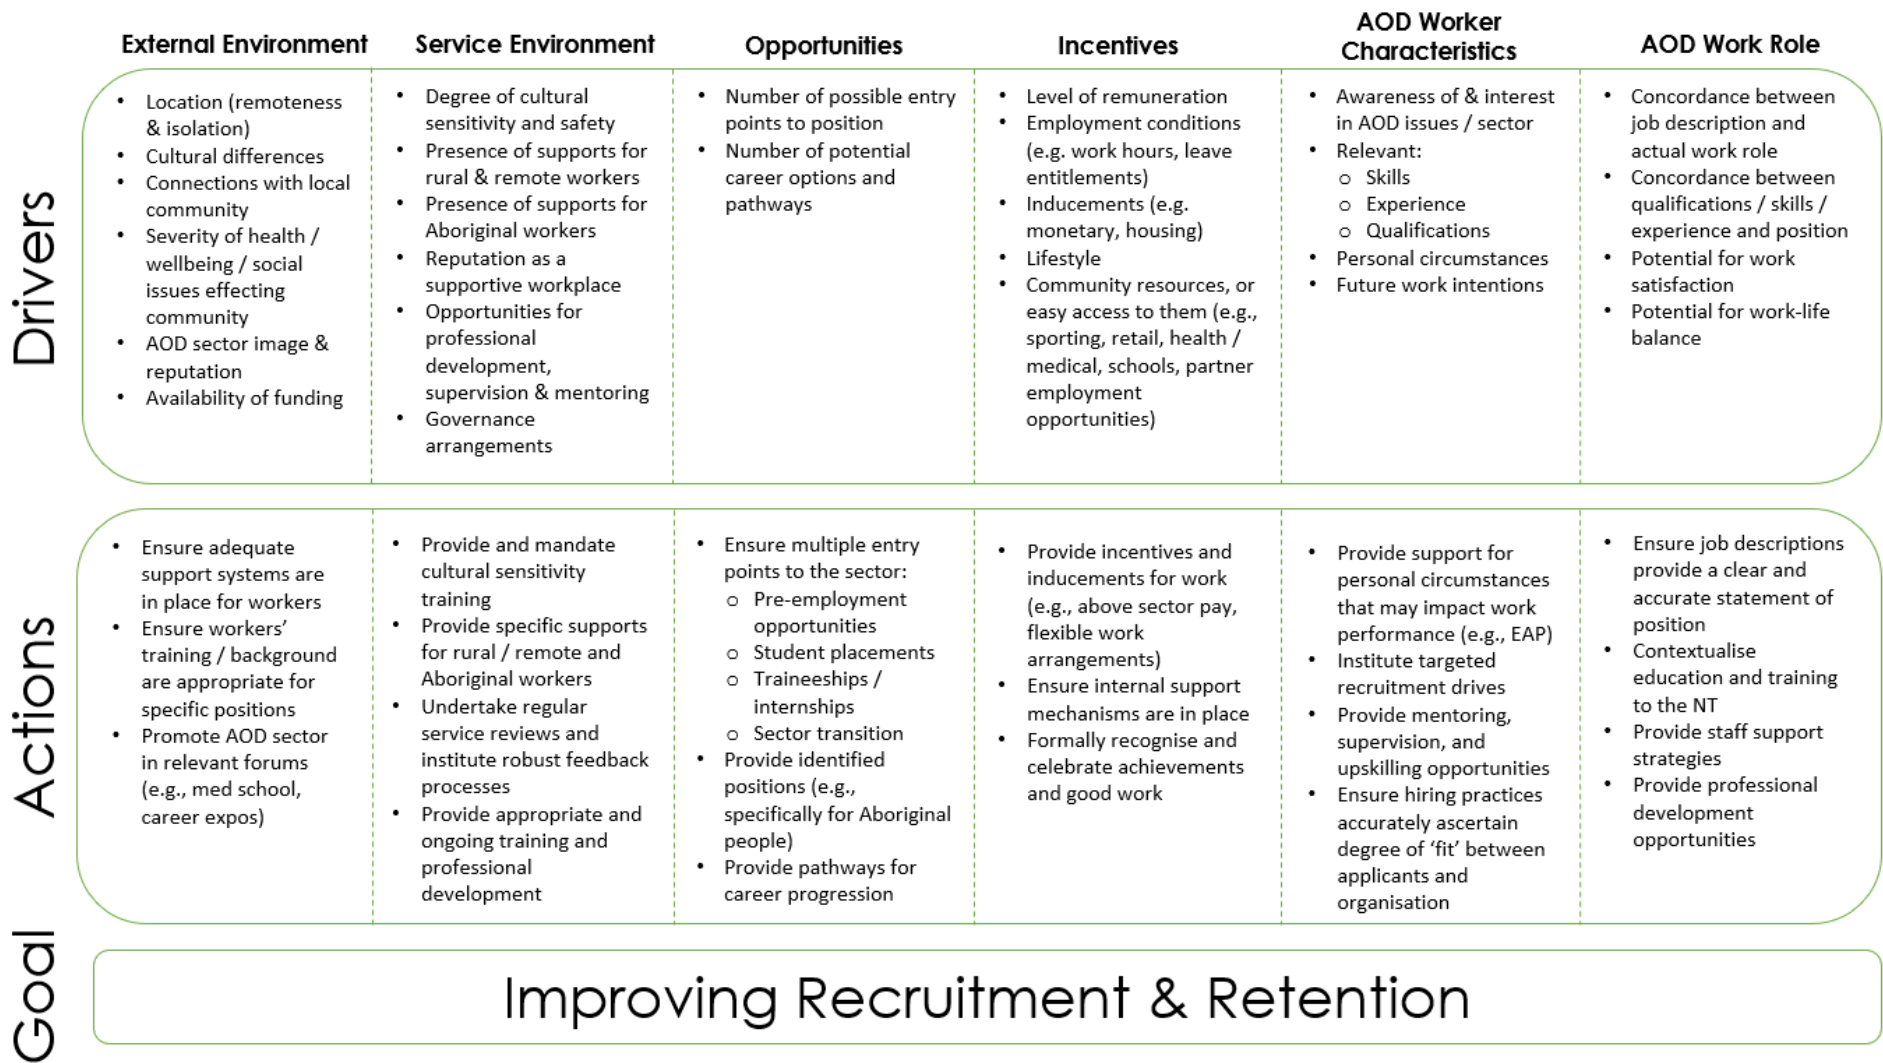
| | External Environment | Service Environment | Opportunities | Incentives | AOD Worker Characteristics | AOD Work Role |
|---|---|---|---|---|---|---|
| Drivers | • Location (remoteness & isolation)<br>• Cultural differences<br>• Connections with local community<br>• Severity of health / wellbeing / social issues effecting community<br>• AOD sector image & reputation<br>• Availability of funding | • Degree of cultural sensitivity and safety<br>• Presence of supports for rural & remote workers<br>• Presence of supports for Aboriginal workers<br>• Reputation as a supportive workplace<br>• Opportunities for professional development, supervision & mentoring<br>• Governance arrangements | • Number of possible entry points to position<br>• Number of potential career options and pathways | • Level of remuneration<br>• Employment conditions (e.g. work hours, leave entitlements)<br>• Inducements (e.g. monetary, housing)<br>• Lifestyle<br>• Community resources, or easy access to them (e.g., sporting, retail, health / medical, schools, partner employment opportunities) | • Awareness of & interest in AOD issues / sector<br>• Relevant:<br>o Skills<br>o Experience<br>o Qualifications<br>• Personal circumstances<br>• Future work intentions | • Concordance between job description and actual work role<br>• Concordance between qualifications / skills / experience and position<br>• Potential for work satisfaction<br>• Potential for work-life balance |
| Actions | • Ensure adequate support systems are in place for workers<br>• Ensure workers' training / background are appropriate for specific positions<br>• Promote AOD sector in relevant forums (e.g., med school, career expos) | • Provide and mandate cultural sensitivity training<br>• Provide specific supports for rural / remote and Aboriginal workers<br>• Undertake regular service reviews and institute robust feedback processes<br>• Provide appropriate and ongoing training and professional development | • Ensure multiple entry points to the sector:<br>o Pre-employment opportunities<br>o Student placements<br>o Traineeships / internships<br>o Sector transition<br>• Provide identified positions (e.g., specifically for Aboriginal people)<br>• Provide pathways for career progression | • Provide incentives and inducements for work (e.g., above sector pay, flexible work arrangements)<br>• Ensure internal support mechanisms are in place<br>• Formally recognise and celebrate achievements and good work | • Provide support for personal circumstances that may impact work performance (e.g., EAP)<br>• Institute targeted recruitment drives<br>• Provide mentoring, supervision, and upskilling opportunities<br>• Ensure hiring practices accurately ascertain degree of 'fit' between applicants and organisation | • Ensure job descriptions provide a clear and accurate statement of position<br>• Contextualise education and training to the NT<br>• Provide staff support strategies<br>• Provide professional development opportunities |

Goal

Improving Recruitment & Retention